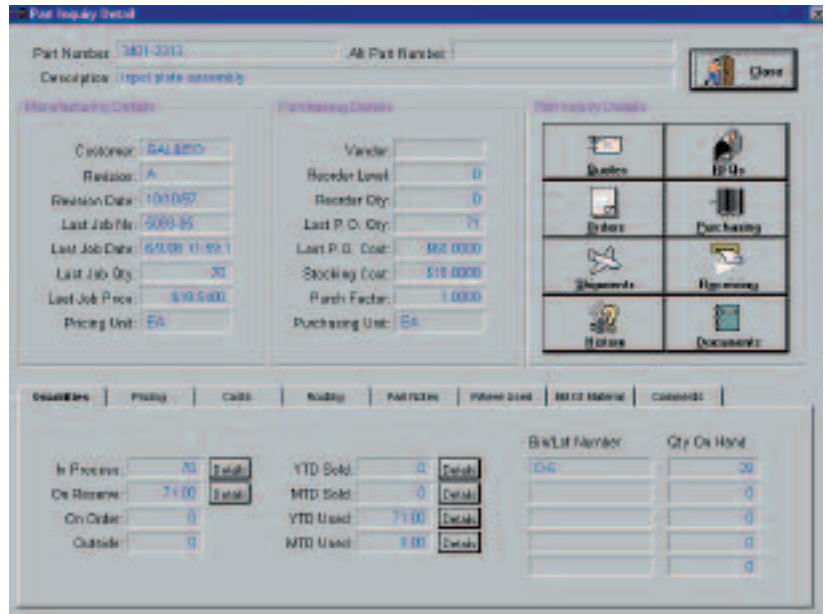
Part Inquiry Detail

Part Number: 3801-3313
Alt Part Number:
Description: Input plate assembly

Close

Manufacturing Details

Customer: GALILEO
Revision: A
Revision Date: 10/10/97
Last Job No: 5088-85
Last Job Date: 6/5/98 11:59:1
Last Job Qty: 70
Last Job Price: $19.5400
Pricing Unit: EA

Purchasing Details

Vendor:
Reorder Level: 0
Reorder Qty: 0
Last P.O. Qty: 71
Last P.O. Cost: $62.0000
Stocking Cost: $15.0000
Purch Factor: 1.0000
Purchasing Unit: EA

Part Inquiry Details

Quotes
RFQs
Orders
Purchasing
Shipments
Receiving
History
Documents

Quantities | Pricing | Costs | Routing | Part Notes | Where Used | Bill of Material | Comments

In Process: 70 Details
On Reserve: 71.00 Details
On Order: 0
Outside: 0

YTD Sold: 0 Details
MTD Sold: 0 Details
YTD Used: 71.00 Details
MTD Used: 0.00 Details

Bin/Lot Number | Qty On Hand
CHG | 29
 | 0
 | 0
 | 0
 | 0